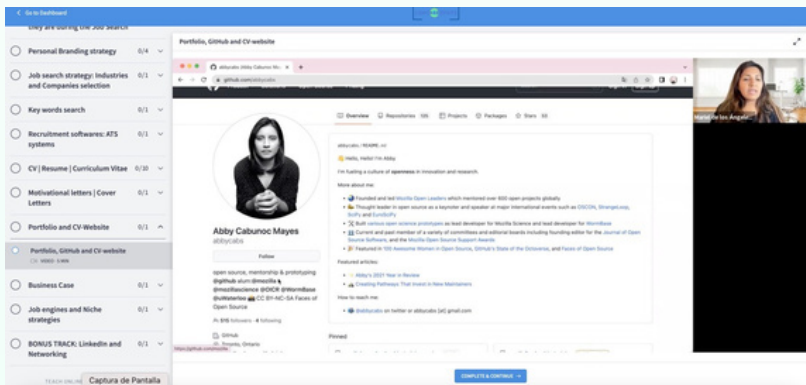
< Go to Dashboard

they are during the Job search

Personal Branding strategy 0/4

Job search strategy: Industries and Companies selection 0/1

Key words search 0/1

Recruitment softwares: ATS systems 0/1

CV | Resume | Curriculum Vitae 0/10

Motivational letters | Cover Letters 0/1

Portfolio and CV-Website 0/1

Portfolio, GitHub and CV-website

Business Case 0/1

Job engines and Niche strategies 0/1

BONUS TRACK: LinkedIn and Networking 0/1

TEACH ONLINE Captura de Pantalla

Portfolio, GitHub and CV-website

github.com/abbycabs

Overview Repositories Projects Packages Stars

Abby Cabunoc Mayes
abbycabs

Follow

open source, mentorship & prototyping @github alum @mozilla & @mozillascience @OICR @WormBase @uWaterloo CC BY-NC-SA Faces of Open Source

GitHub
Toronto, Ontario

abbycabs / README.md

Hello, Hello! I'm Abby

I'm fueling a culture of openness in innovation and research.

More about me:

Founded and led Mozilla Open Leaders which mentored over 600 open projects globally.

Thought leader in open source as a keynoter and speaker at major international events such as OSCON, StrangeLoop, SciPy and EuroSciPy

Built various open science prototypes as lead developer for Mozilla Science and lead developer for WormBase

Current and past member of a variety of committees and editorial boards including founding editor for the Journal of Open Source Software, and the Mozilla Open Source Support Awards

Featured in 100 Awesome Women in Open Source, GitHub's State of the Octoverse, and Faces of Open Source

Featured articles:

Abby's 2021 Year in Review

Creating Pathways That Invest in New Maintainers

How to reach me:

@abbycabs on twitter or abbycabs [at] gmail.com

Pinned

María de los Angele...

COMPLETE & CONTINUE →